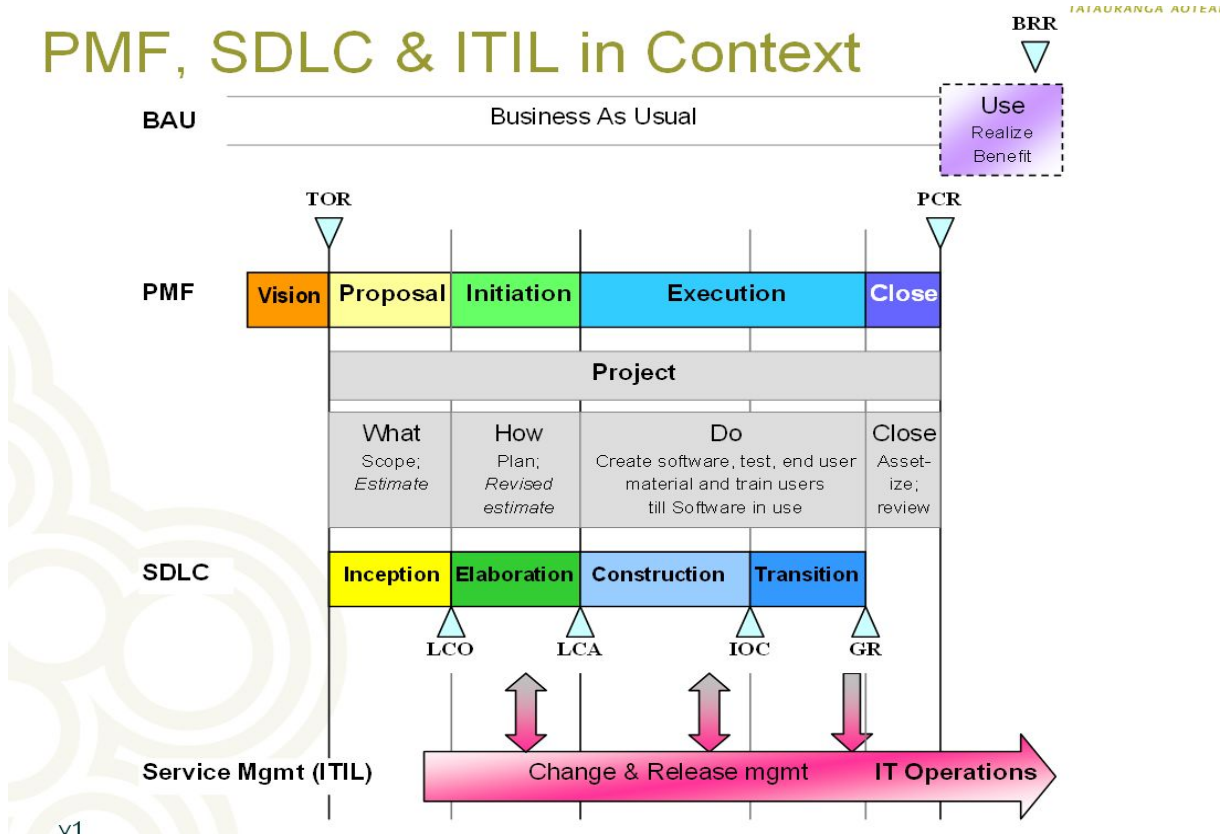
TATAURANGA AOTEA

PMF, SDLC & ITIL in Context

BRR

BAU

Business As Usual

Use
Realize
Benefit

TOR

PCR

PMF

Vision

Proposal

Initiation

Execution

Close

Project

What
Scope;
*Estimate*

How
Plan;
*Revised estimate*

Do
Create software, test, end user material and train users till Software in use

Close
Asset-ize;
review

SDLC

Inception

Elaboration

Construction

Transition

LCO

LCA

IOC

GR

Service Mgmt (ITIL)

Change & Release mgmt

IT Operations

x1